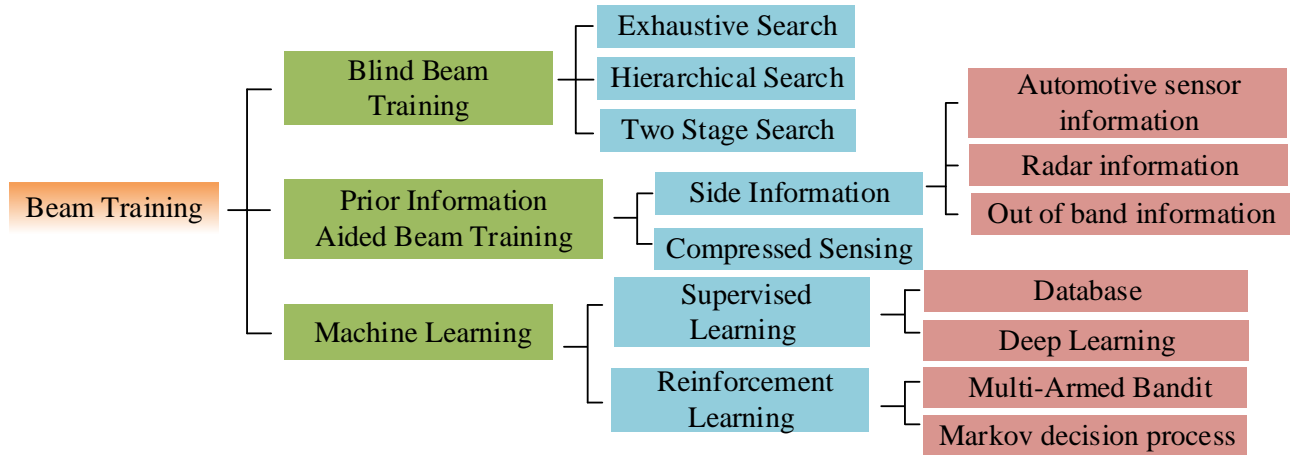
Beam Training

Blind Beam Training

Exhaustive Search

Hierarchical Search

Two Stage Search

Prior Information Aided Beam Training

Side Information

Automotive sensor information

Radar information

Out of band information

Compressed Sensing

Machine Learning

Supervised Learning

Database

Deep Learning

Reinforcement Learning

Multi-Armed Bandit

Markov decision process